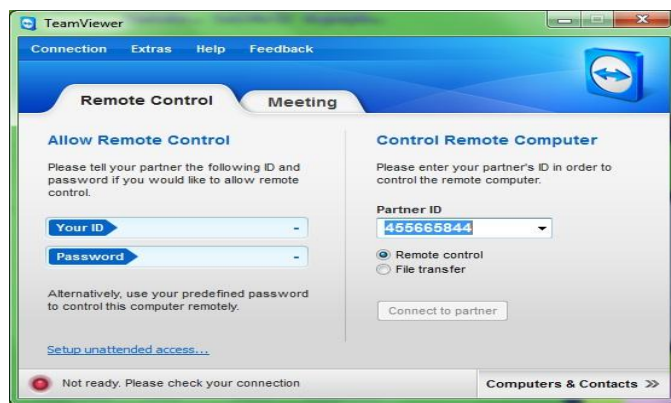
TeamViewer

Connection Extras Help Feedback

Remote Control | Meeting

Allow Remote Control

Please tell your partner the following ID and password if you would like to allow remote control.

Your ID -

Password -

Alternatively, use your predefined password to control this computer remotely.

Setup unattended access...

Control Remote Computer

Please enter your partner's ID in order to control the remote computer.

Partner ID

455665844

Remote control

File transfer

Connect to partner

Not ready. Please check your connection

Computers & Contacts ≫